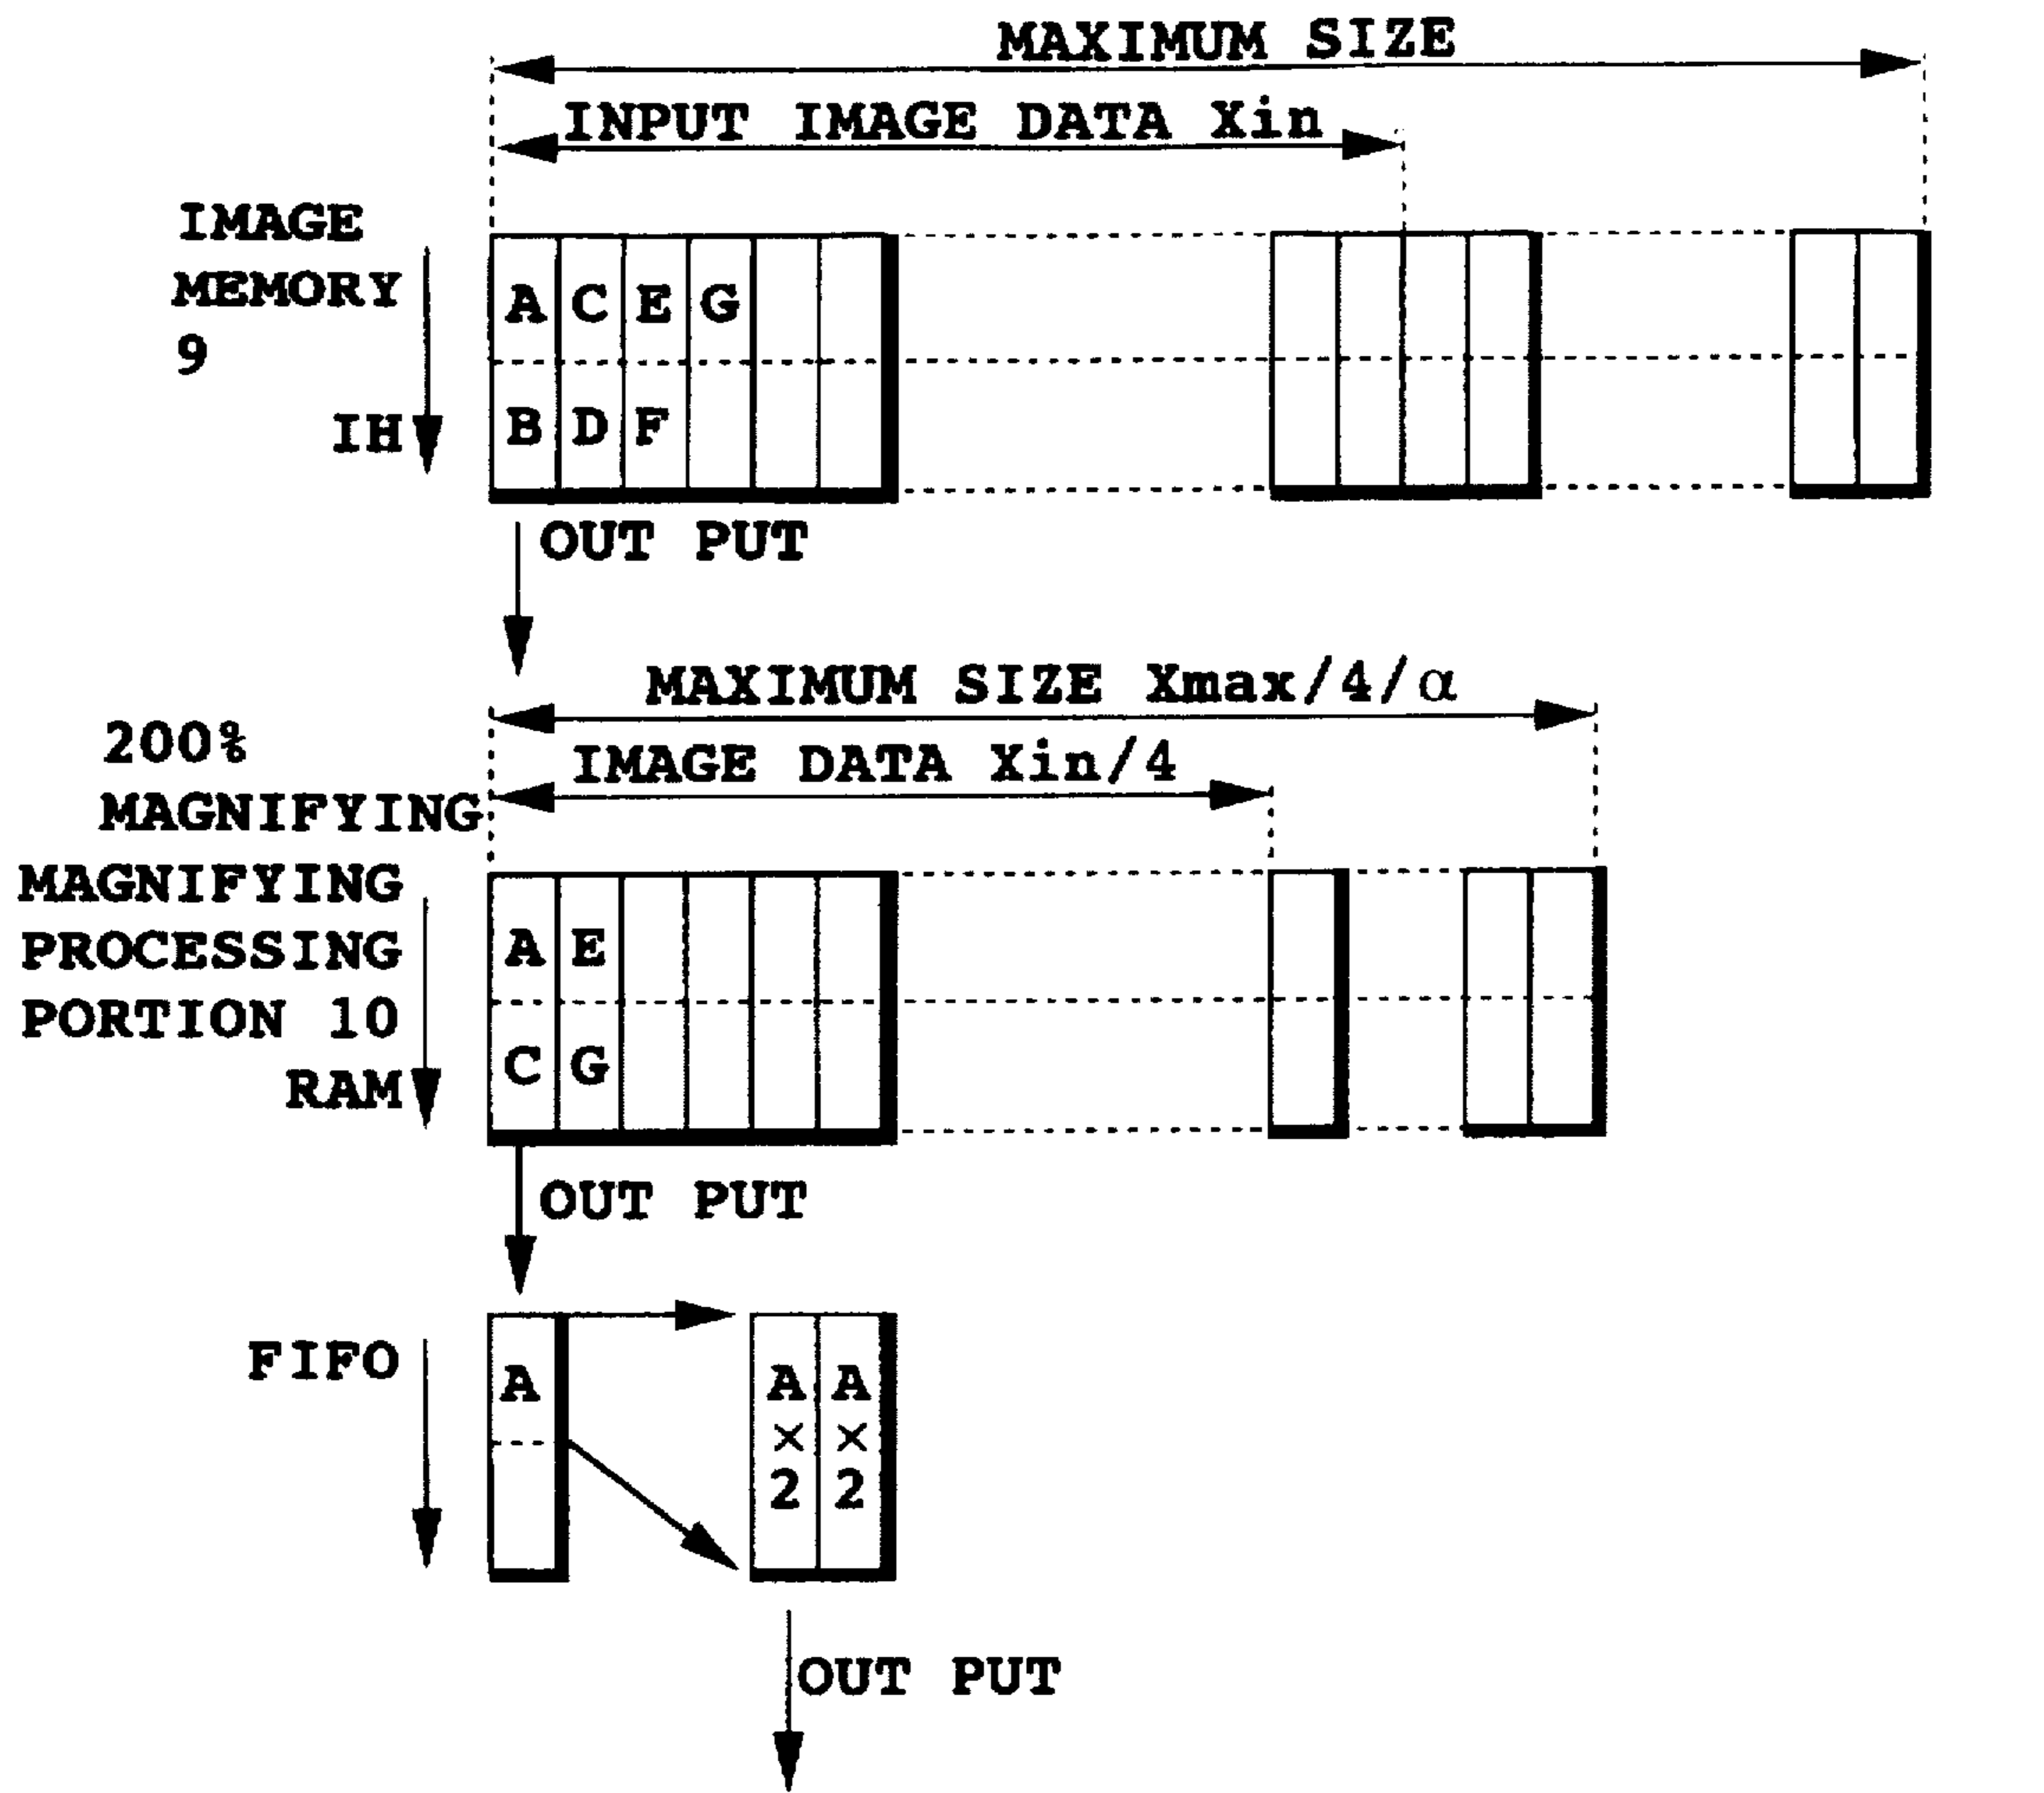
MAXIMUM SIZE

INPUT IMAGE DATA Xin

IMAGE MEMORY 9

IH

A C E G

B D F

OUT PUT

MAXIMUM SIZE Xmax/4/$\alpha$

200% MAGNIFYING

IMAGE DATA Xin/4

MAGNIFYING PROCESSING PORTION 10 RAM

A E

C G

OUT PUT

FIFO

A

A $\times$ 2

A $\times$ 2

OUT PUT